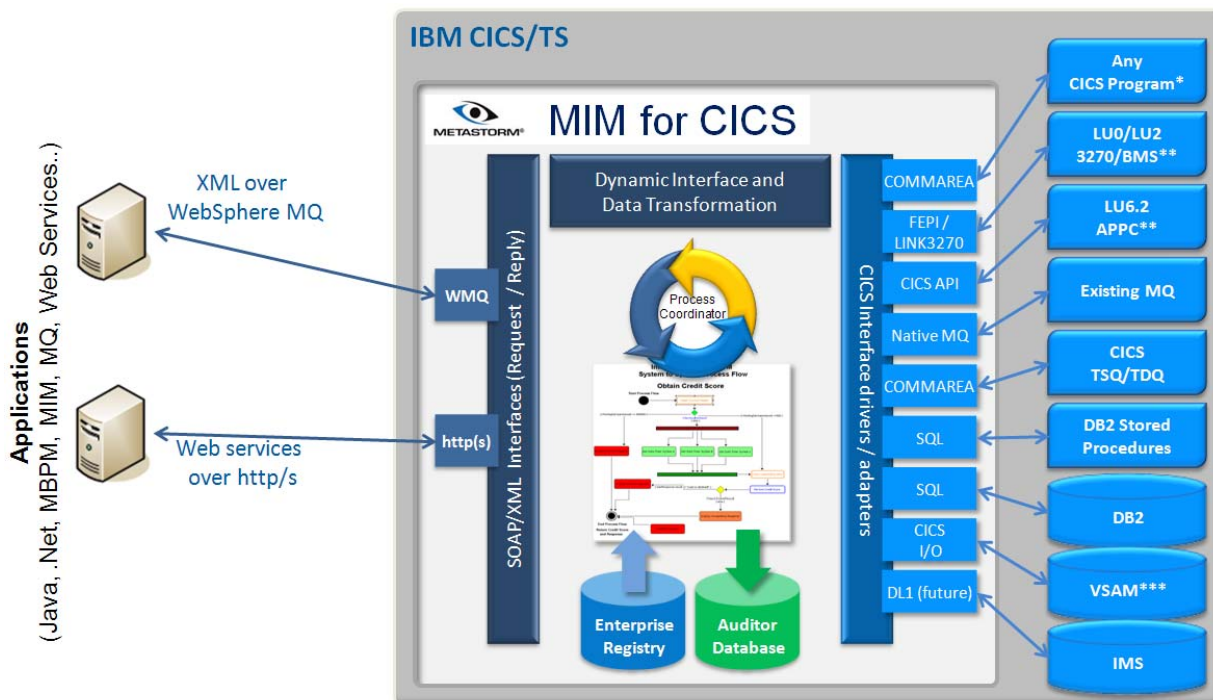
IBM CICS/TS

METASTORM

MIM for CICS

Applications
(Java, .Net, MBPM, MIM, MQ, Web Services..)

XML over WebSphere MQ

Web services over http/s

WMQ

http(s)

SOAP/XML Interfaces (Request / Reply)

Dynamic Interface and Data Transformation

Process Coordinator

System to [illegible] Process Flow
Obtain Credit Score

Enterprise Registry

Auditor Database

CICS Interface drivers / adapters

COMMAREA

FEPI / LINK3270

CICS API

Native MQ

COMMAREA

SQL

SQL

CICS I/O

DL1 (future)

Any CICS Program*

LU0/LU2 3270/BMS**

LU6.2 APPC**

Existing MQ

CICS TSQ/TDQ

DB2 Stored Procedures

DB2

VSAM***

IMS